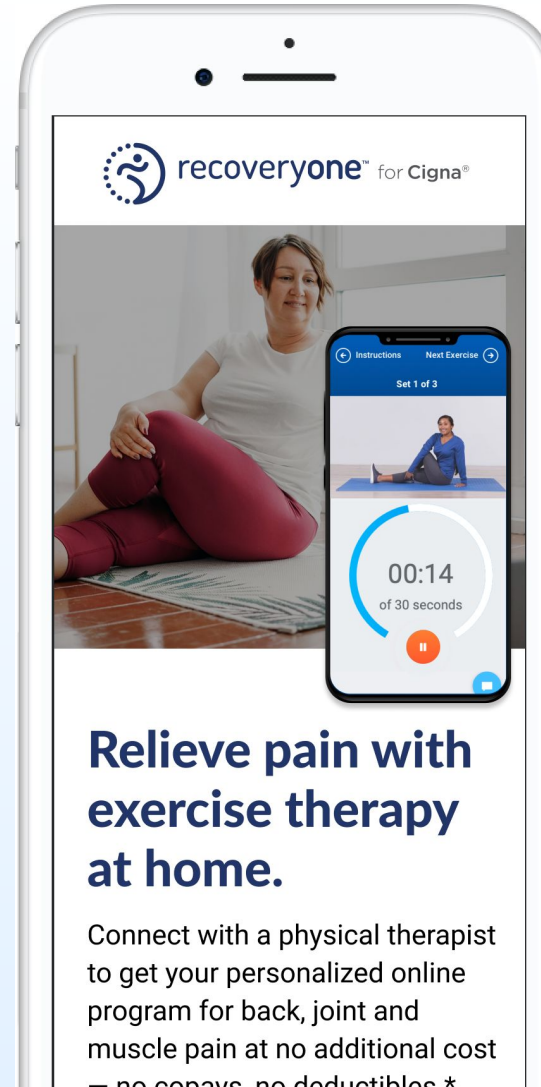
recoveryone™ for Cigna®

Instructions

Next Exercise

Set 1 of 3

00:14

of 30 seconds

Relieve pain with exercise therapy at home.

Connect with a physical therapist to get your personalized online program for back, joint and muscle pain at no additional cost — no copays, no deductibles.*